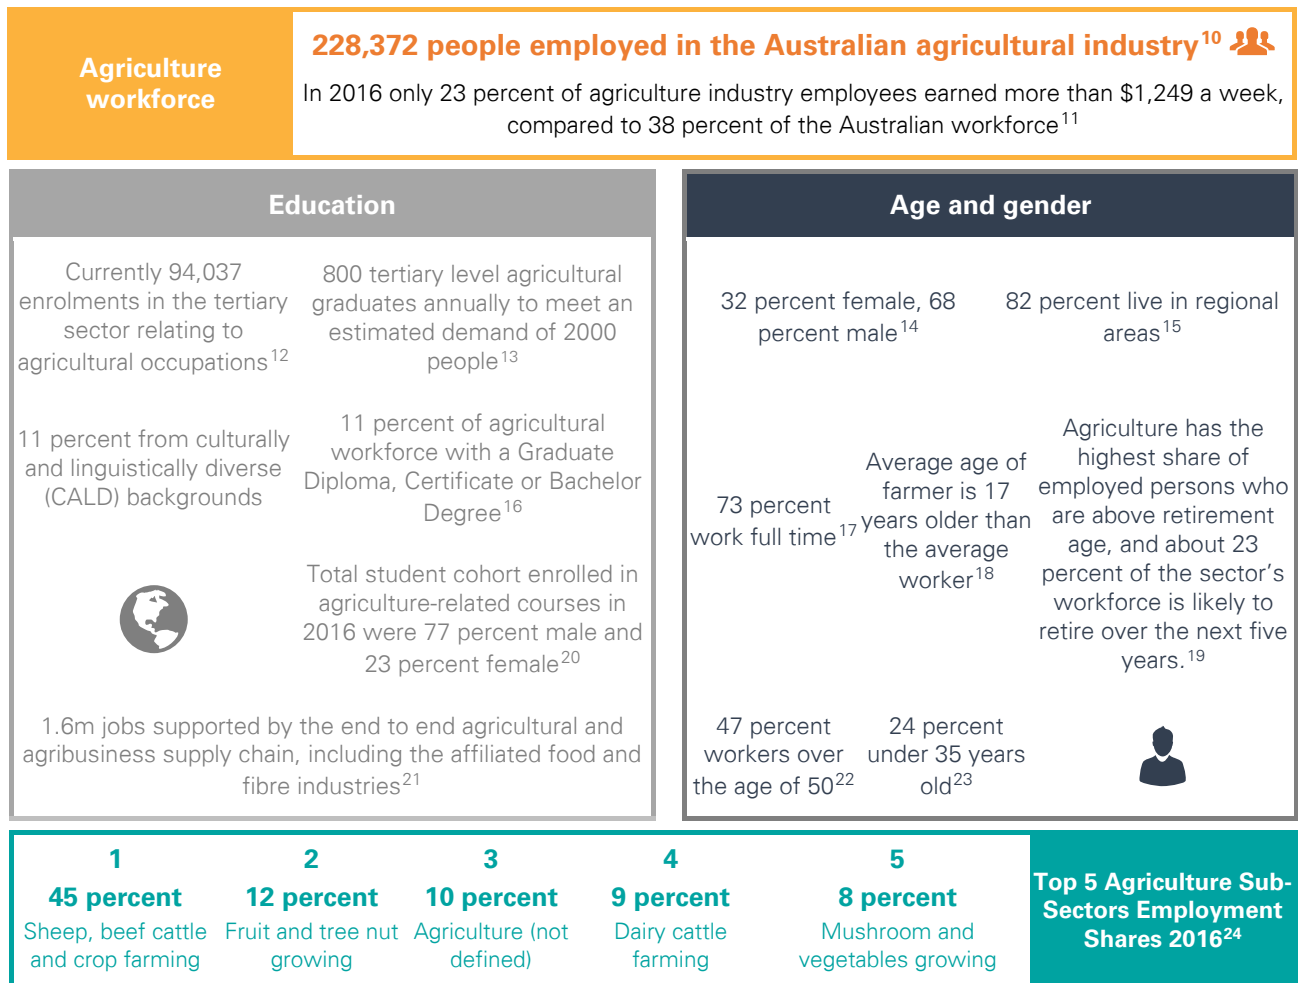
Agriculture workforce

228,372 people employed in the Australian agricultural industry$^{10}$

In 2016 only 23 percent of agriculture industry employees earned more than \$1,249 a week, compared to 38 percent of the Australian workforce$^{11}$

Education

Currently 94,037 enrolments in the tertiary sector relating to agricultural occupations$^{12}$

800 tertiary level agricultural graduates annually to meet an estimated demand of 2000 people$^{13}$

11 percent from culturally and linguistically diverse (CALD) backgrounds

11 percent of agricultural workforce with a Graduate Diploma, Certificate or Bachelor Degree$^{16}$

Total student cohort enrolled in agriculture-related courses in 2016 were 77 percent male and 23 percent female$^{20}$

1.6m jobs supported by the end to end agricultural and agribusiness supply chain, including the affiliated food and fibre industries$^{21}$

Age and gender

32 percent female, 68 percent male$^{14}$

82 percent live in regional areas$^{15}$

73 percent work full time$^{17}$

Average age of farmer is 17 years older than the average worker$^{18}$

Agriculture has the highest share of employed persons who are above retirement age, and about 23 percent of the sector's workforce is likely to retire over the next five years.$^{19}$

47 percent workers over the age of 50$^{22}$

24 percent under 35 years old$^{23}$

1
45 percent
Sheep, beef cattle and crop farming

2
12 percent
Fruit and tree nut growing

3
10 percent
Agriculture (not defined)

4
9 percent
Dairy cattle farming

5
8 percent
Mushroom and vegetables growing

Top 5 Agriculture Sub-Sectors Employment Shares 2016$^{24}$